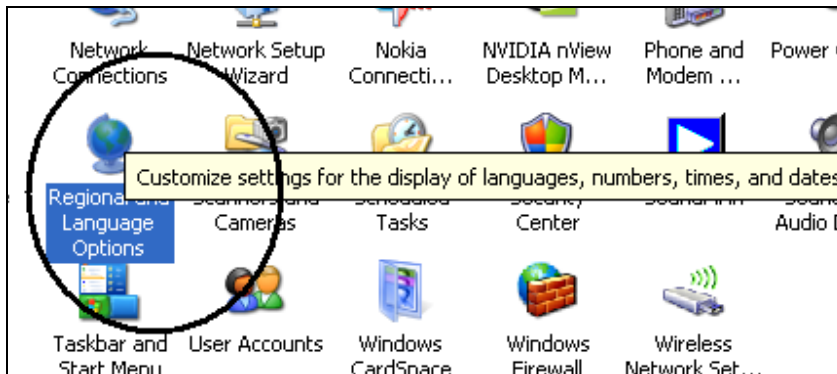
Network Connections
Network Setup Wizard
Nokia Connecti...
NVIDIA nView Desktop M...
Phone and Modem ...
Power O

Customize settings for the display of languages, numbers, times, and dates

Regional and Language Options
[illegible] Cameras
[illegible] Tasks
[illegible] Center
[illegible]
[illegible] Audio D

Taskbar and Start Menu
User Accounts
Windows CardSpace
Windows Firewall
Wireless Network Set...